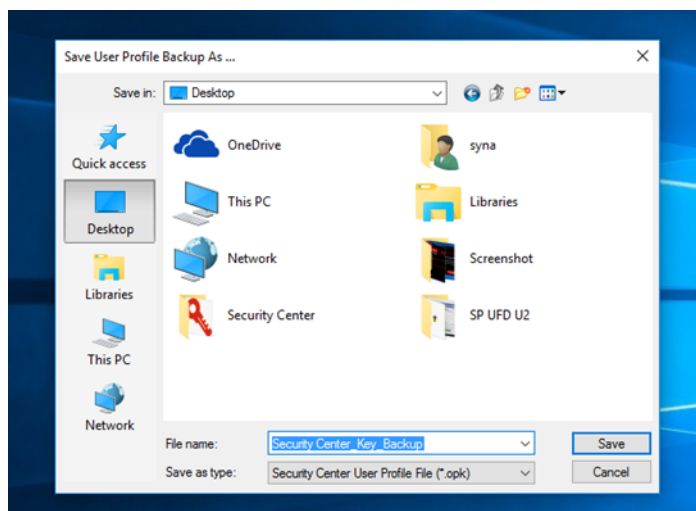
Save User Profile Backup As ...

Save in: Desktop

Quick access

Desktop

Libraries

This PC

Network

OneDrive

syna

This PC

Libraries

Network

Screenshot

Security Center

SP UFD U2

File name: Security Center_Key_Backup

Save as type: Security Center User Profile File (*.opk)

Save

Cancel